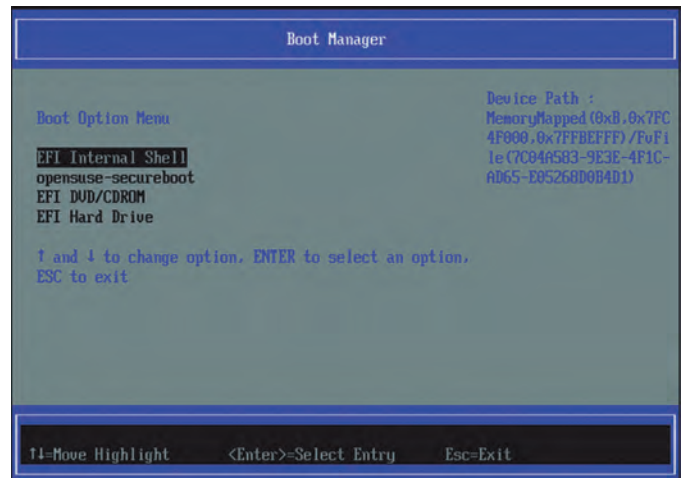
Boot Manager

Boot Option Menu

EFI Internal Shell
opensuse-secureboot
EFI DVD/CDROM
EFI Hard Drive

Device Path : MemoryMapped(0xB,0x7FC4F000,0x7FFBEFFF)/FvFile(7C04A583-9E3E-4F1C-AD65-E05268D0B4D1)

↑ and ↓ to change option, ENTER to select an option, ESC to exit

↑↓=Move Highlight <Enter>=Select Entry Esc=Exit